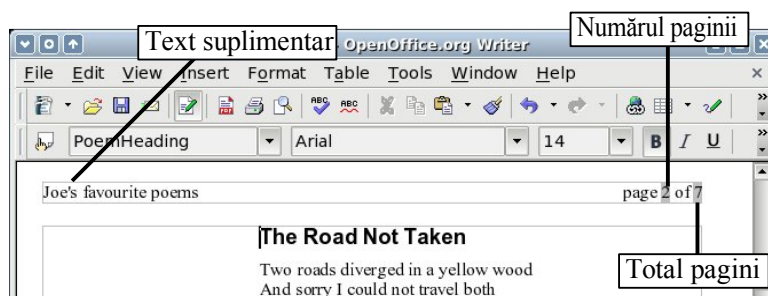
Text suplimentar
OpenOffice.org Writer
Numărul paginii

File Edit View Insert Format Table Tools Window Help

PoemHeading
Arial
14
B I U

Joe's favourite poems
page 2 of 7

The Road Not Taken

Two roads diverged in a yellow wood
And sorry I could not travel both

Total pagini